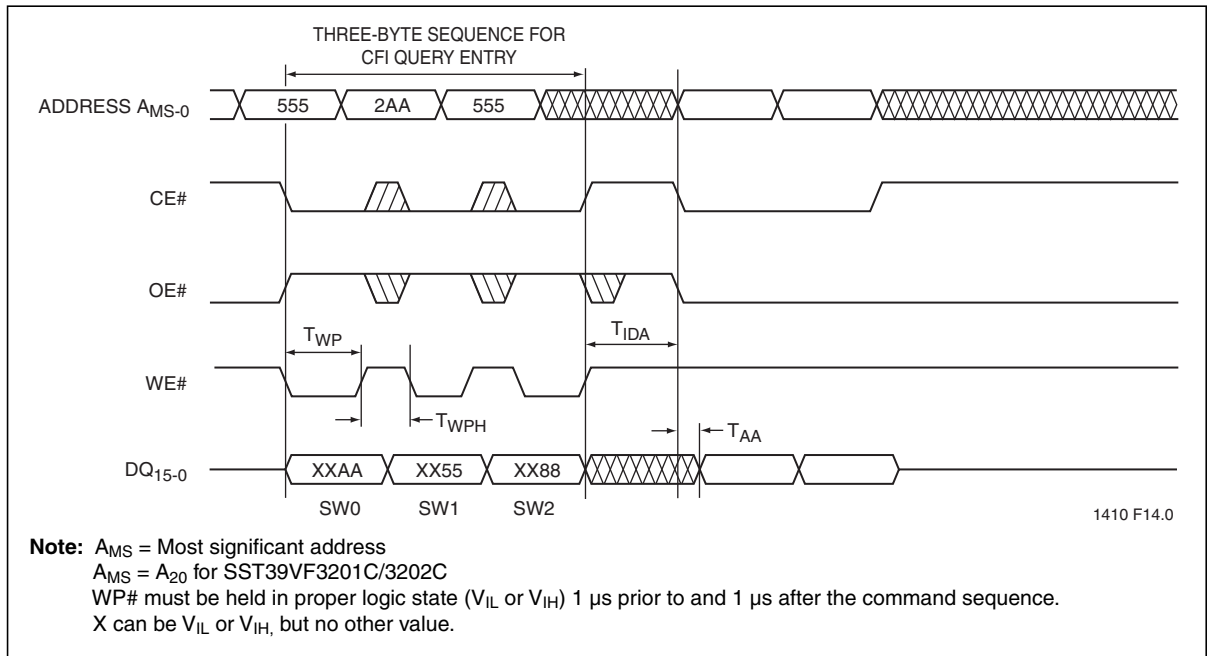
THREE-BYTE SEQUENCE FOR CFI QUERY ENTRY

ADDRESS $A_{MS-0}$

555

2AA

555

CE#

OE#

$T_{WP}$

$T_{IDA}$

WE#

$T_{WPH}$

$T_{AA}$

$DQ_{15-0}$

XXAA

XX55

XX88

SW0

SW1

SW2

1410 F14.0

**Note:** $A_{MS}$ = Most significant address
$A_{MS} = A_{20}$ for SST39VF3201C/3202C
WP# must be held in proper logic state ($V_{IL}$ or $V_{IH}$) 1 µs prior to and 1 µs after the command sequence.
X can be $V_{IL}$ or $V_{IH,}$ but no other value.